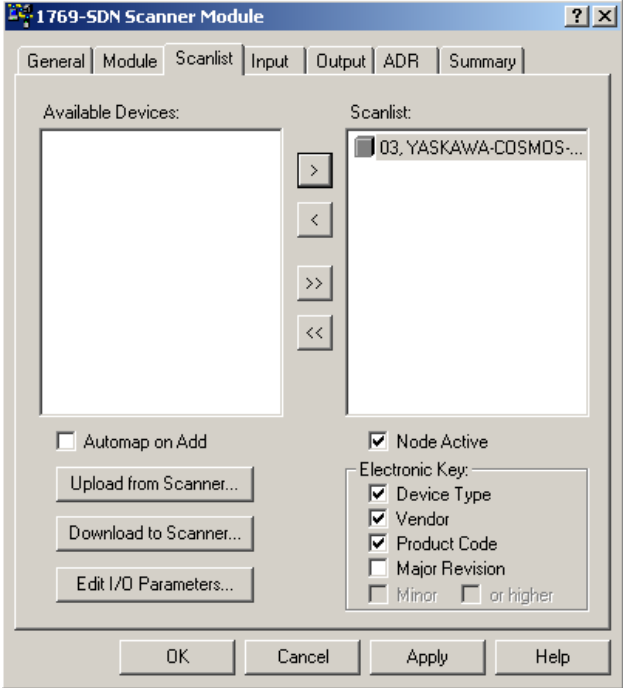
1769-SDN Scanner Module

? X

General Module Scanlist Input Output ADR Summary

Available Devices:

Scanlist:

03, YASKAWA-COSMOS-...

>

<

>>

<<

Automap on Add

Upload from Scanner...

Download to Scanner...

Edit I/O Parameters...

Node Active

Electronic Key:

Device Type

Vendor

Product Code

Major Revision

Minor

or higher

OK

Cancel

Apply

Help